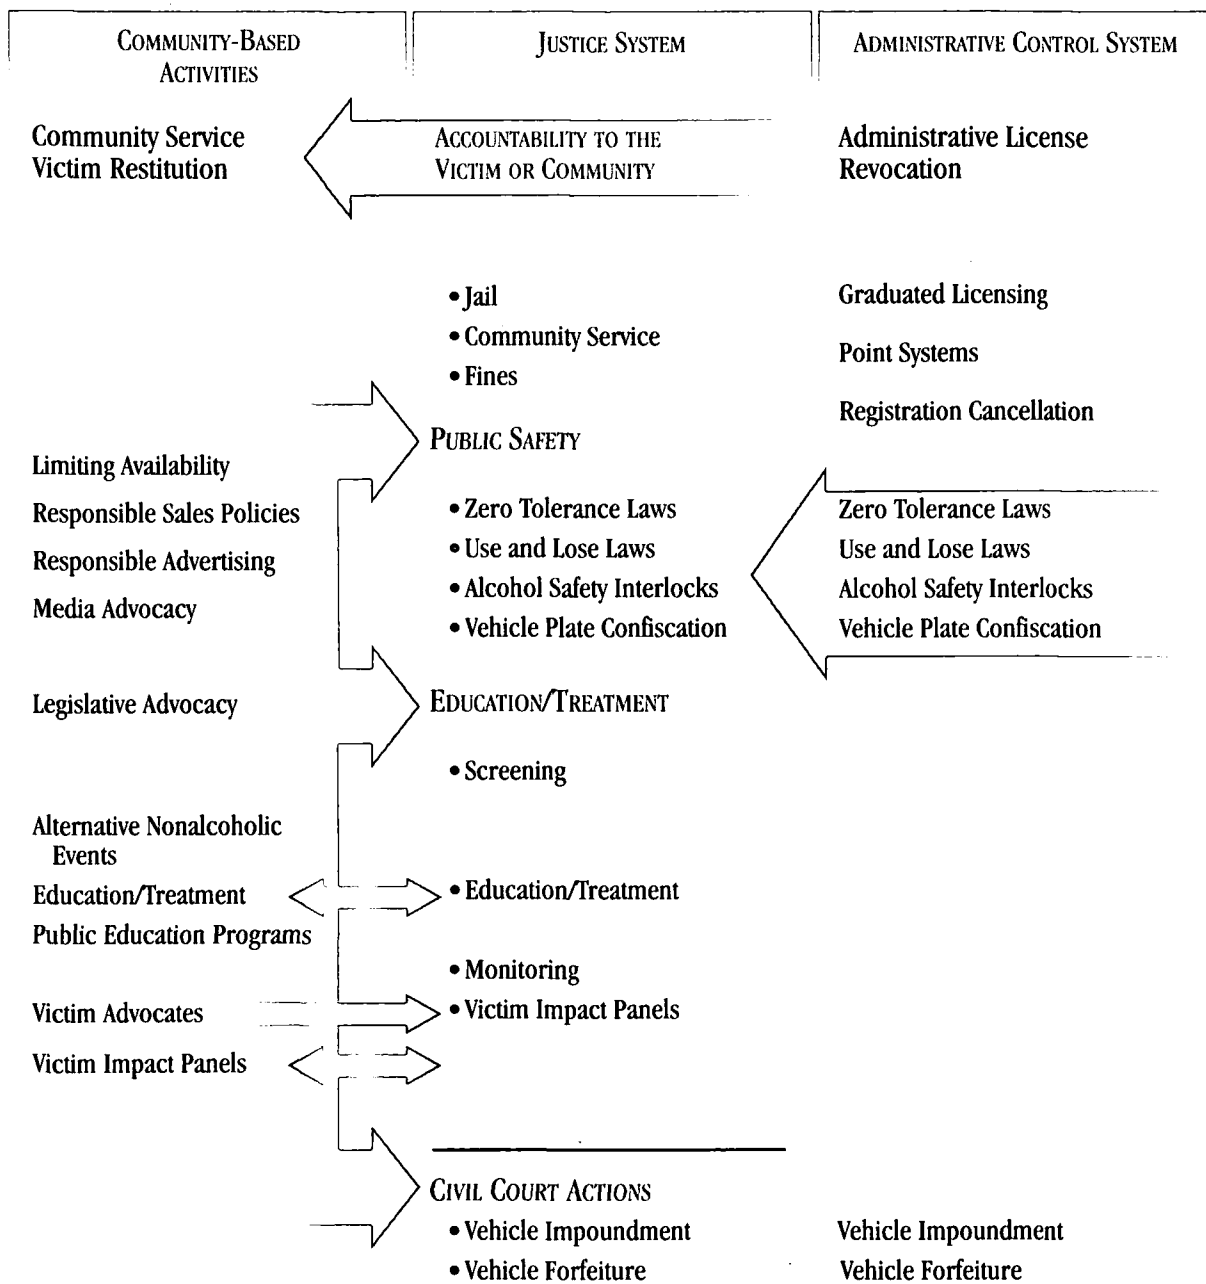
COMMUNITY-BASED ACTIVITIES

JUSTICE SYSTEM

ADMINISTRATIVE CONTROL SYSTEM

Community Service
Victim Restitution

ACCOUNTABILITY TO THE VICTIM OR COMMUNITY

Administrative License Revocation

• Jail
• Community Service
• Fines

Graduated Licensing

Point Systems

Registration Cancellation

PUBLIC SAFETY

Limiting Availability

Responsible Sales Policies

Responsible Advertising

Media Advocacy

• Zero Tolerance Laws
• Use and Lose Laws
• Alcohol Safety Interlocks
• Vehicle Plate Confiscation

Zero Tolerance Laws
Use and Lose Laws
Alcohol Safety Interlocks
Vehicle Plate Confiscation

Legislative Advocacy

EDUCATION/TREATMENT

• Screening

Alternative Nonalcoholic Events

Education/Treatment

• Education/Treatment

Public Education Programs

• Monitoring

Victim Advocates

• Victim Impact Panels

Victim Impact Panels

CIVIL COURT ACTIONS
• Vehicle Impoundment
• Vehicle Forfeiture

Vehicle Impoundment
Vehicle Forfeiture